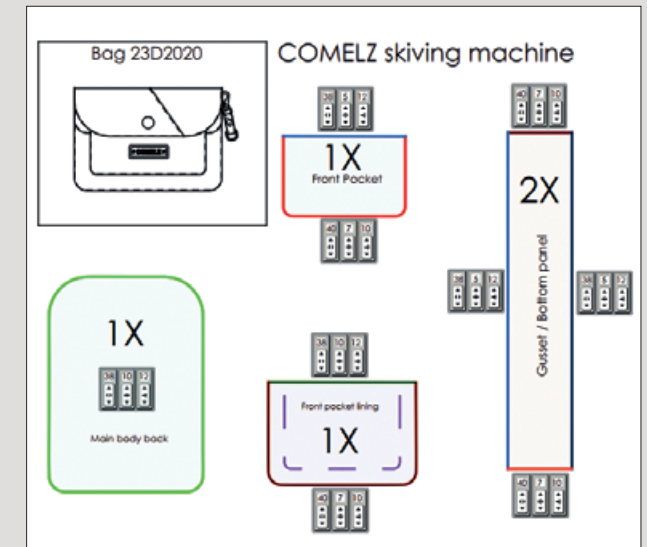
Bag 23D2020

COMELZ skiving machine

38 5 12

1X
Front Pocket

40 7 10

40 7 10

2X

Gusset / Bottom panel

38 5 12

38 5 12

40 7 10

1X

38 10 12

Main body back

38 10 12

Front pocket lining

1X

40 7 10